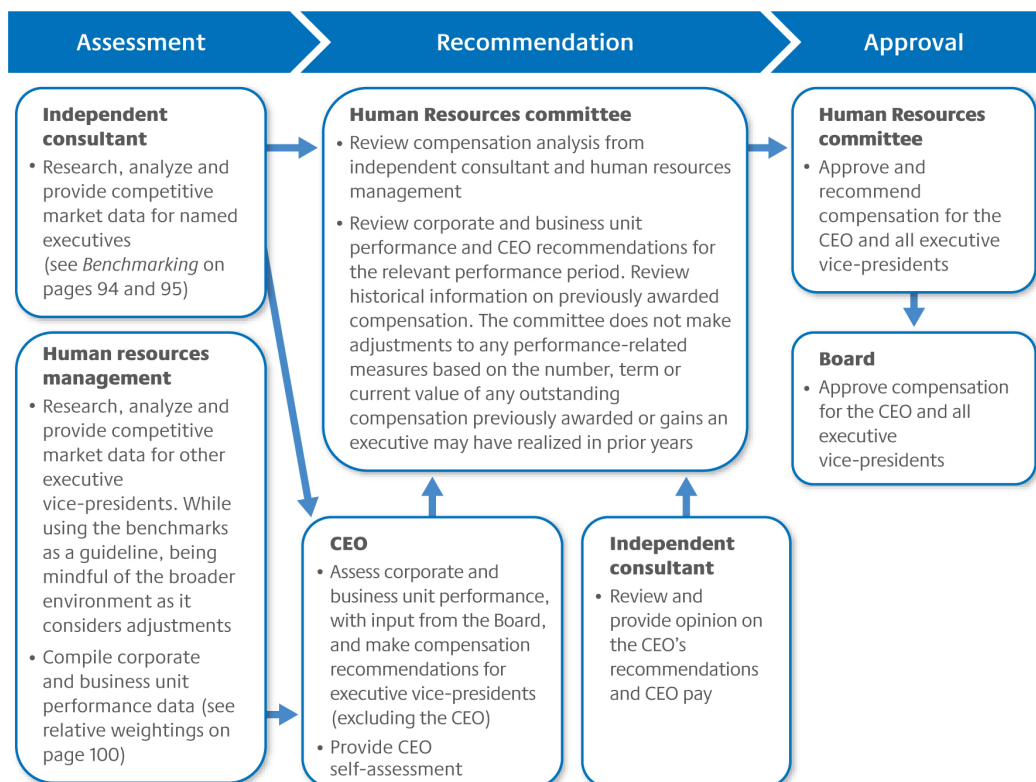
Assessment

Recommendation

Approval

Independent consultant
• Research, analyze and provide competitive market data for named executives (see *Benchmarking* on pages 94 and 95)

Human resources management
• Research, analyze and provide competitive market data for other executive vice-presidents. While using the benchmarks as a guideline, being mindful of the broader environment as it considers adjustments
• Compile corporate and business unit performance data (see relative weightings on page 100)

Human Resources committee
• Review compensation analysis from independent consultant and human resources management
• Review corporate and business unit performance and CEO recommendations for the relevant performance period. Review historical information on previously awarded compensation. The committee does not make adjustments to any performance-related measures based on the number, term or current value of any outstanding compensation previously awarded or gains an executive may have realized in prior years

CEO
• Assess corporate and business unit performance, with input from the Board, and make compensation recommendations for executive vice-presidents (excluding the CEO)
• Provide CEO self-assessment

Independent consultant
• Review and provide opinion on the CEO's recommendations and CEO pay

Human Resources committee
• Approve and recommend compensation for the CEO and all executive vice-presidents

Board
• Approve compensation for the CEO and all executive vice-presidents